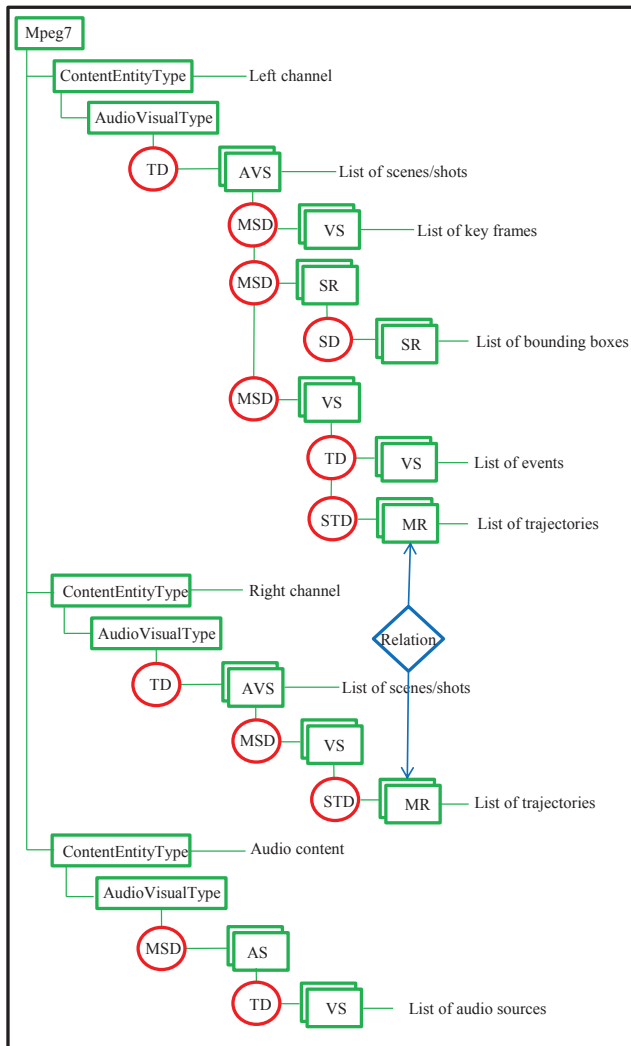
Mpeg7
ContentEntityType
Left channel
AudioVisualType
TD
AVS
List of scenes/shots
MSD
VS
List of key frames
MSD
SR
SD
SR
List of bounding boxes
MSD
VS
TD
VS
List of events
STD
MR
List of trajectories
ContentEntityType
Right channel
AudioVisualType
Relation
TD
AVS
List of scenes/shots
MSD
VS
STD
MR
List of trajectories
ContentEntityType
Audio content
AudioVisualType
MSD
AS
TD
VS
List of audio sources